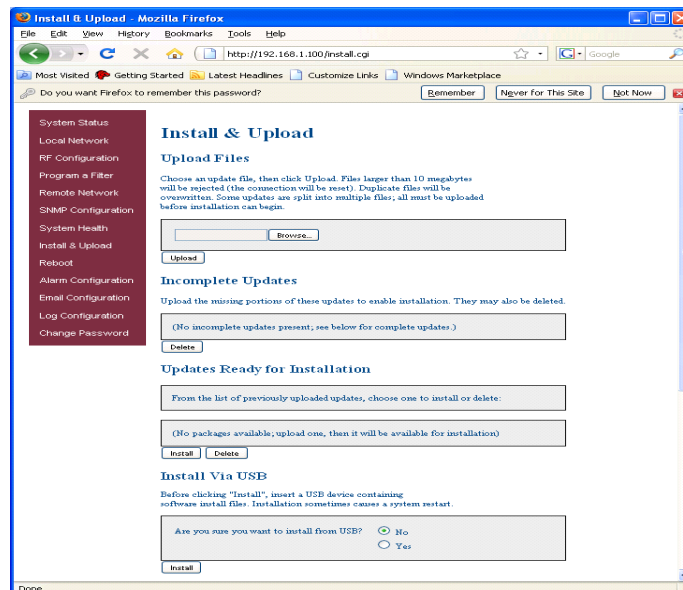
Install & Upload - Mozilla Firefox

File Edit View History Bookmarks Tools Help

http://192.168.1.100/install.cgi

Google

Most Visited Getting Started Latest Headlines Customize Links Windows Marketplace

Do you want Firefox to remember this password?

Remember

Never for This Site

Not Now

System Status
Local Network
RF Configuration
Program a Filter
Remote Network
SNMP Configuration
System Health
Install & Upload
Reboot
Alarm Configuration
Email Configuration
Log Configuration
Change Password

Install & Upload

Upload Files

Choose an update file, then click Upload. Files larger than 10 megabytes will be rejected (the connection will be reset). Duplicate files will be overwritten. Some updates are split into multiple files; all must be uploaded before installation can begin.

Browse...

Upload

Incomplete Updates

Upload the missing portions of these updates to enable installation. They may also be deleted.

(No incomplete updates present; see below for complete updates.)

Delete

Updates Ready for Installation

From the list of previously uploaded updates, choose one to install or delete:

(No packages available; upload one, then it will be available for installation)

Install

Delete

Install Via USB

Before clicking "Install", insert a USB device containing software install files. Installation sometimes causes a system restart.

Are you sure you want to install from USB?

No

Yes

Install

Done